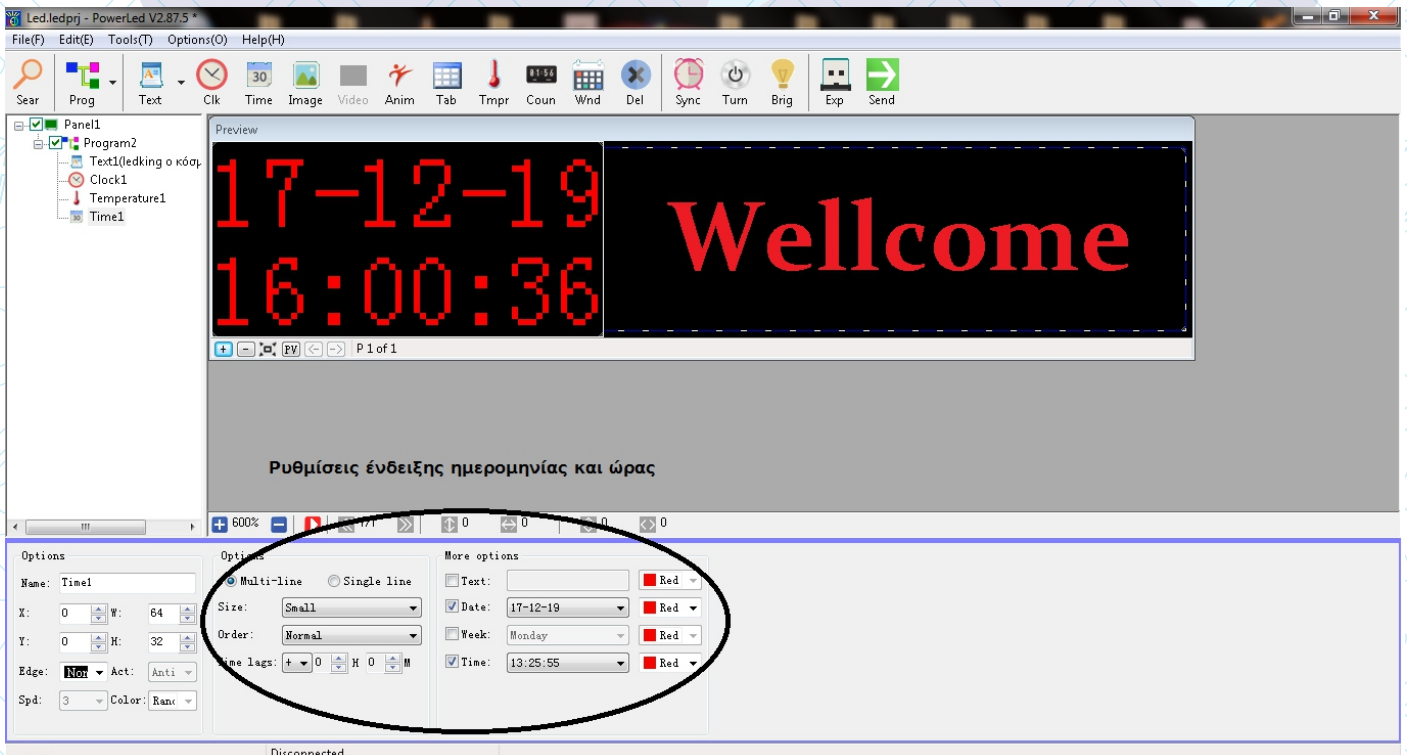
Led.ledprj - PowerLed V2.87.5 *

File(F) Edit(E) Tools(T) Options(O) Help(H)

Sear Prog Text Clk Time Image Video Anim Tab Tmpr Coun Wnd Del Sync Turn Brig Exp Send

Panel1
Program2
Text1(ledking ο κόσμ
Clock1
Temperature1
Time1

Preview

17-12-19
16:00:36

Wellcome

PV P 1 of 1

Ρυθμίσεις ένδειξης ημερομηνίας και ώρας

600% 1/1 0 0 0 0

Options
Name: Time1
X: 0 W: 64
Y: 0 H: 32
Edge: Non Act: Anti
Spd: 3 Color: Ranc

Options
Multi-line Single line
Size: Small
Order: Normal
Time lags: + 0 H 0 M

More options
Text: Red
Date: 17-12-19 Red
Week: Monday Red
Time: 13:25:55 Red

Disconnected